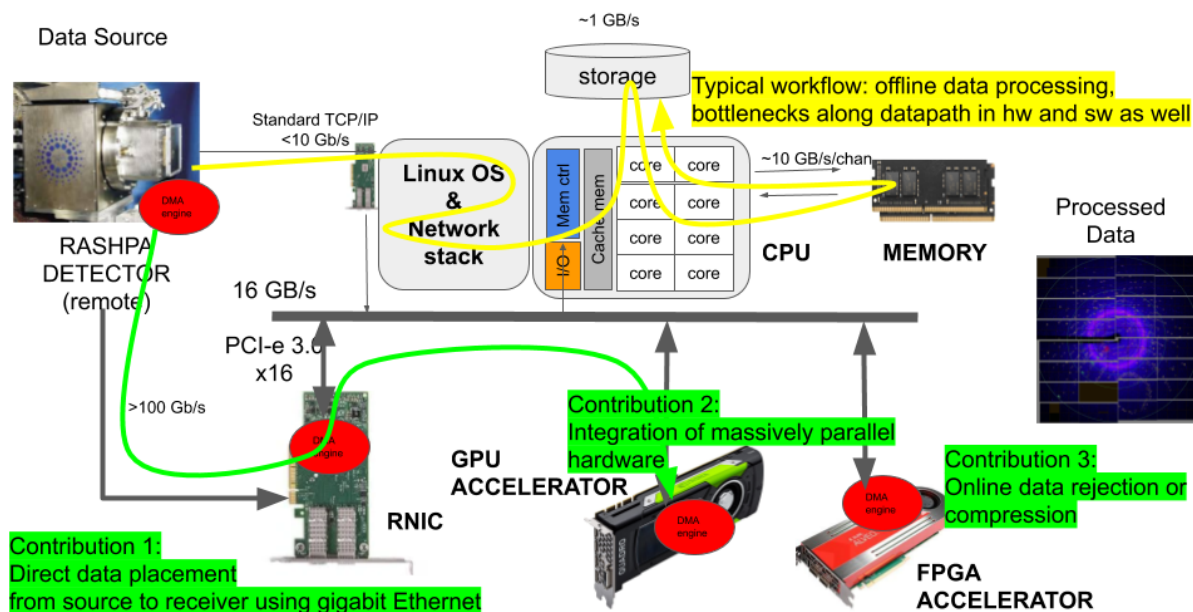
Data Source

~1 GB/s

storage

Typical workflow: offline data processing, bottlenecks along datapath in hw and sw as well

Standard TCP/IP <10 Gb/s

Linux OS & Network stack

Mem ctrl

Cache mem

I/O

core core
core core
core core
core core

~10 GB/s/chan

CPU

MEMORY

Processed Data

DMA engine

RASHPA DETECTOR (remote)

16 GB/s

PCI-e 3.0 x16

>100 Gb/s

DMA engine

RNIC

Contribution 2: Integration of massively parallel hardware

GPU ACCELERATOR

DMA engine

Contribution 3: Online data rejection or compression

DMA engine

FPGA ACCELERATOR

Contribution 1: Direct data placement from source to receiver using gigabit Ethernet